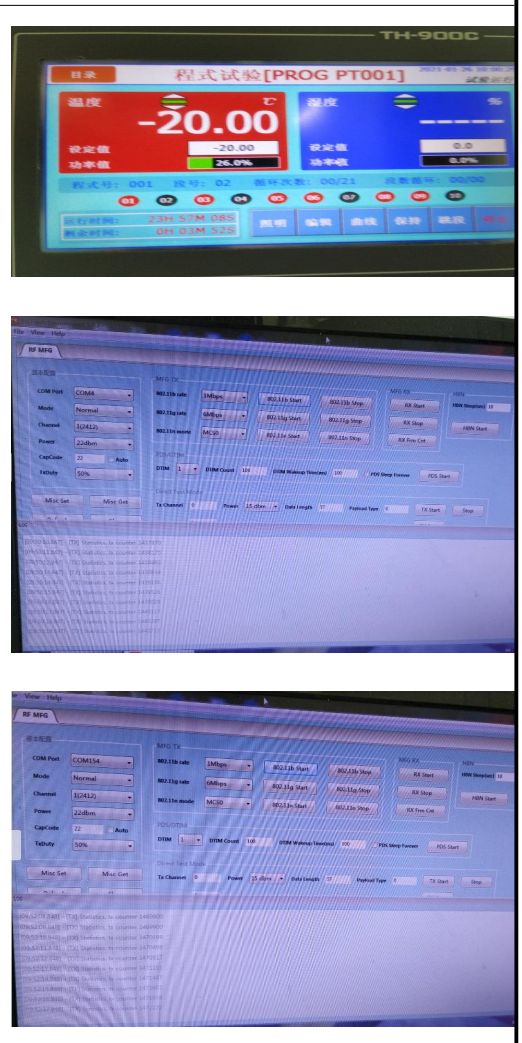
TH-900C

目录

程式试验[PROG PT001]

温度

℃

-20.00

设定值

-20.00

功率值

26.0%

湿度

%

设定值

0.0

功率值

0.0%

程式号: 001 段号: 02 循环次数: 00/21

01 02 03 04 05 06 07 08 09 10

运行时间: 23H 57M 08S

剩余时间: 0H 03M 52S

说明 编辑 曲线 保持 跳段

File View Help

RF MFG

COM Port COM4

Mode Normal

Channel 1(2412)

Power 22dbm

CapCode 22 Auto

TxDuty 50%

Misc Set Misc Get

MFG TX

802.11b rate 1Mbps 802.11b Start 802.11b Stop

802.11g rate 6Mbps 802.11g Start 802.11g Stop

802.11n mode MCS0 802.11n Start 802.11n Stop

MFG RX

RX Start

RX Stop

RX Pers Cnt

HBN

HBN Sleep(ms) 10

HBN Start

PDS/DTIM

DTIM 1 DTIM Count 100 DTIM Wakeup Time(ms) 100 PDS Sleep Forever PDS Start

Tx Channel 0 Power 15 dbm Data Length 37 Payload Type 0 TX Start Stop

Log

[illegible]

View Help

RF MFG

COM Port COM154

Mode Normal

Channel 1(2412)

Power 22dbm

CapCode 22 Auto

TxDuty 50%

Misc Set Misc Get

MFG TX

802.11b rate 1Mbps 802.11b Start 802.11b Stop

802.11g rate 6Mbps 802.11g Start 802.11g Stop

802.11n mode MCS0 802.11n Start 802.11n Stop

MFG RX

RX Start

RX Stop

RX Pers Cnt

HBN

HBN Sleep(ms) 10

HBN Start

PDS/DTIM

DTIM 1 DTIM Count 100 DTIM Wakeup Time(ms) 100 PDS Sleep Forever PDS Start

Direct Test Mode

Tx Channel 0 Power 15 dbm Data Length 37 Payload Type 0 TX Start Stop

Log

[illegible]